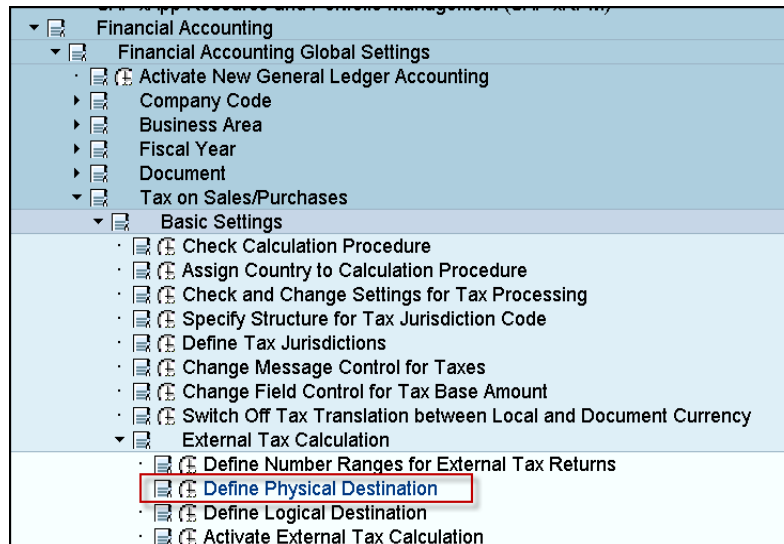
Financial Accounting
Financial Accounting Global Settings
Activate New General Ledger Accounting
Company Code
Business Area
Fiscal Year
Document
Tax on Sales/Purchases
Basic Settings
Check Calculation Procedure
Assign Country to Calculation Procedure
Check and Change Settings for Tax Processing
Specify Structure for Tax Jurisdiction Code
Define Tax Jurisdictions
Change Message Control for Taxes
Change Field Control for Tax Base Amount
Switch Off Tax Translation between Local and Document Currency
External Tax Calculation
Define Number Ranges for External Tax Returns
Define Physical Destination
Define Logical Destination
Activate External Tax Calculation